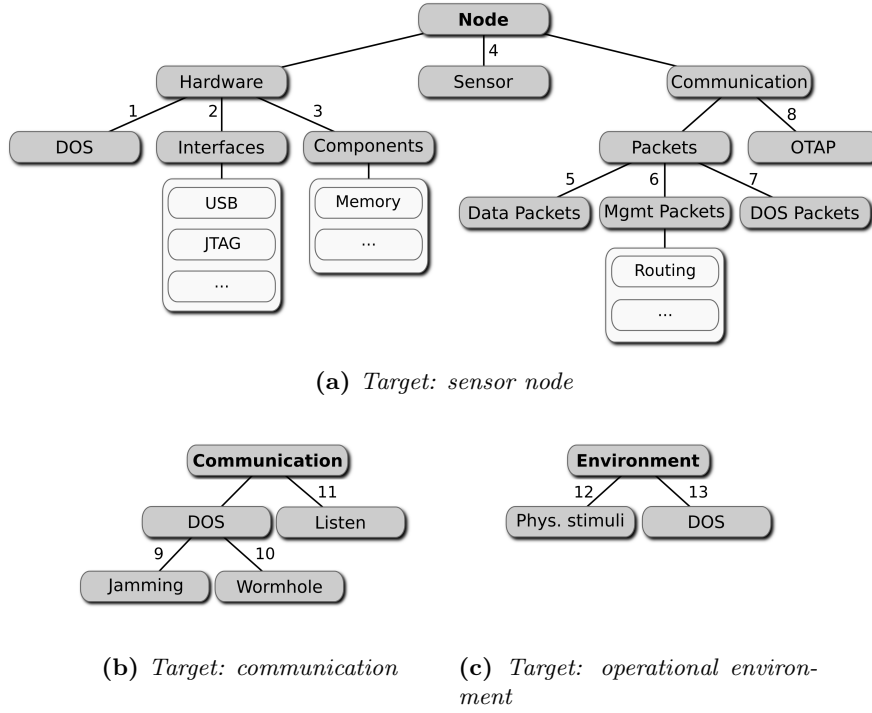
Node

4

Hardware

Sensor

Communication

1

2

3

8

DOS

Interfaces

Components

Packets

OTAP

USB

JTAG

...

Memory

...

5

6

7

Data Packets

Mgmt Packets

DOS Packets

Routing

...

**(a)** *Target: sensor node*

Communication

11

DOS

Listen

9

10

Jamming

Wormhole

Environment

12

13

Phys. stimuli

DOS

**(b)** *Target: communication*

**(c)** *Target: operational environment*